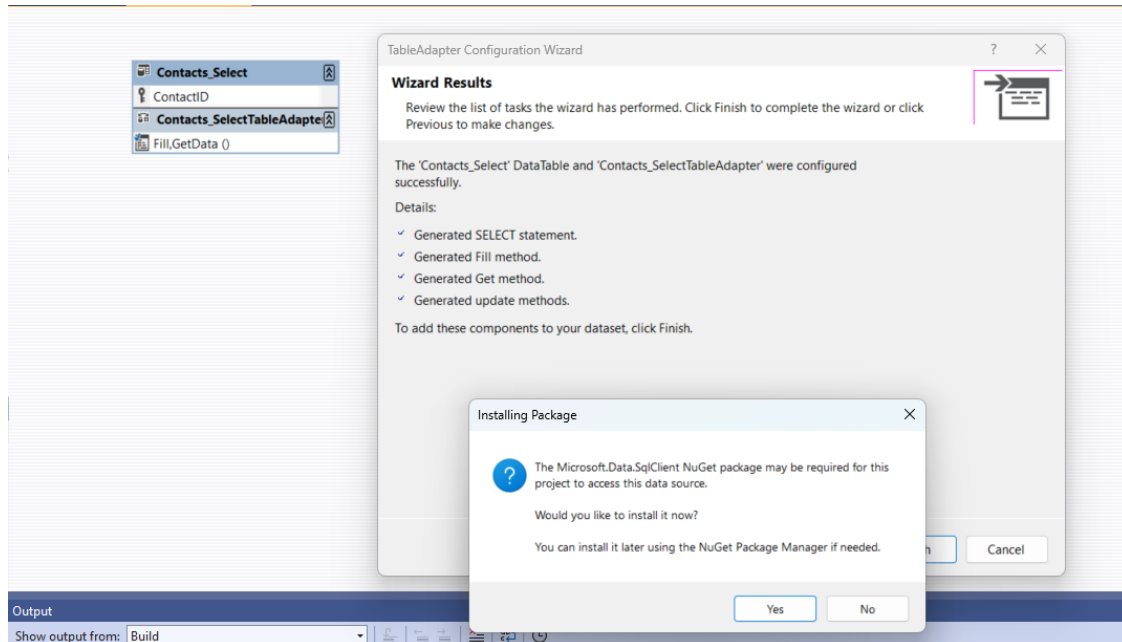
Contacts_Select
ContactID
Contacts_SelectTableAdapte
Fill,GetData ()

TableAdapter Configuration Wizard
?
Wizard Results
Review the list of tasks the wizard has performed. Click Finish to complete the wizard or click Previous to make changes.

The 'Contacts_Select' DataTable and 'Contacts_SelectTableAdapter' were configured successfully.

Details:

Generated SELECT statement.
Generated Fill method.
Generated Get method.
Generated update methods.

To add these components to your dataset, click Finish.

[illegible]h
Cancel

Installing Package

The Microsoft.Data.SqlClient NuGet package may be required for this project to access this data source.

Would you like to install it now?

You can install it later using the NuGet Package Manager if needed.

Yes
No

Output
Show output from: Build